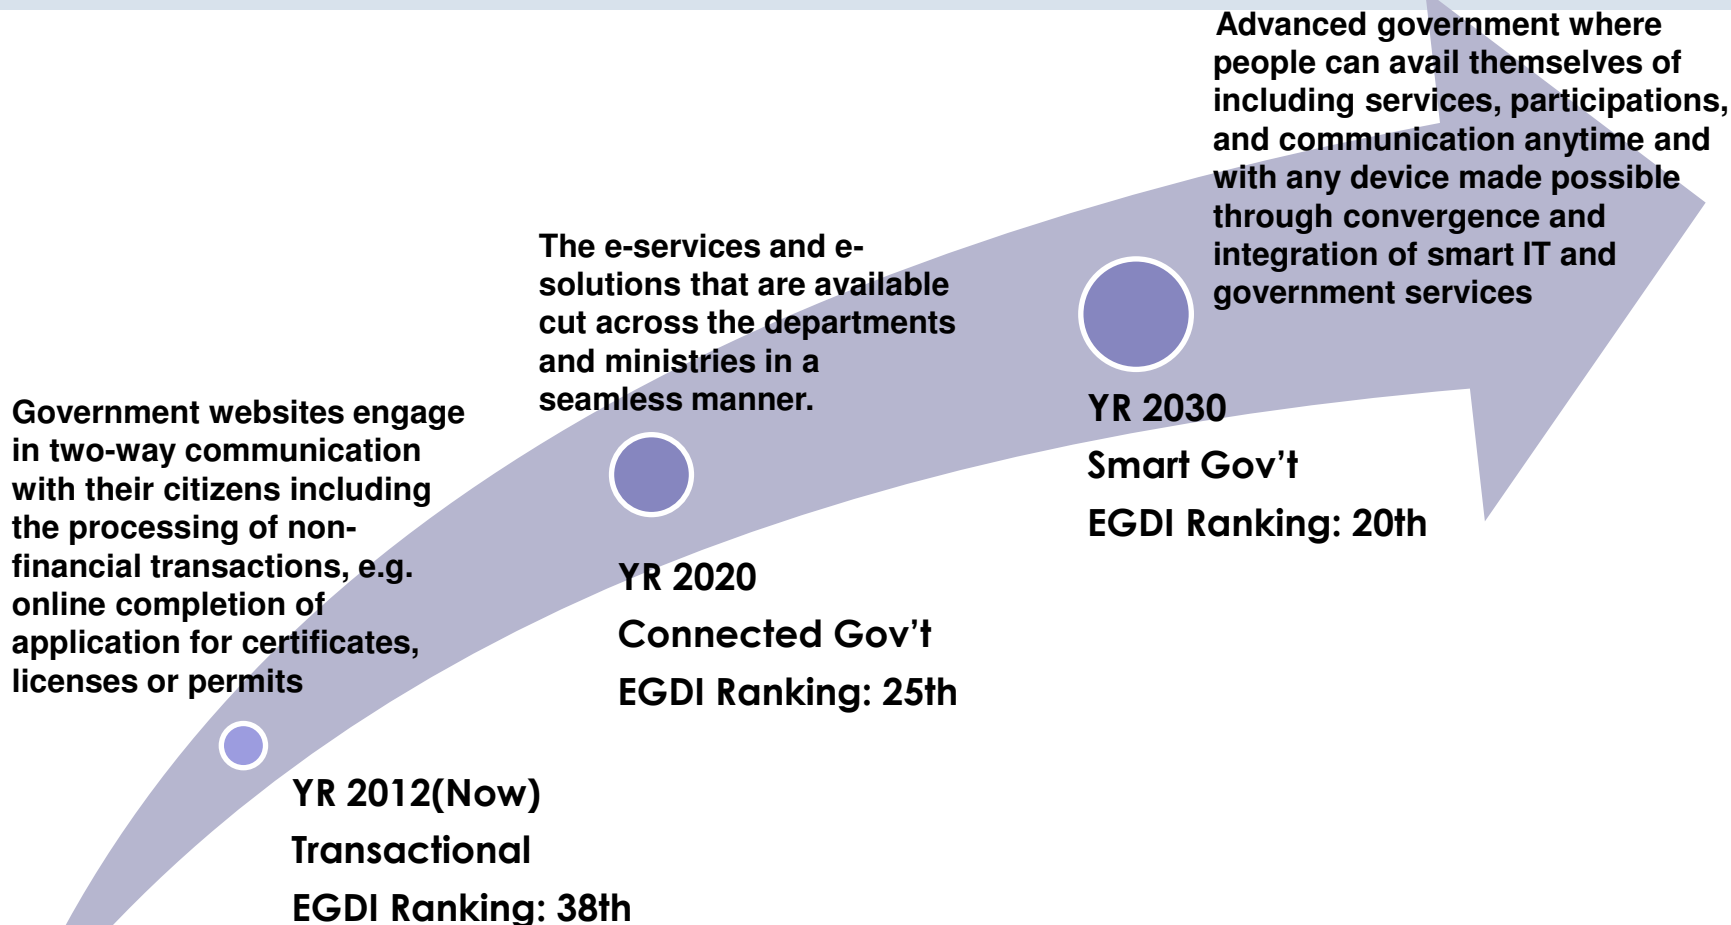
Government websites engage in two-way communication with their citizens including the processing of non-financial transactions, e.g. online completion of application for certificates, licenses or permits

YR 2012(Now)
Transactional
EGDI Ranking: 38th

The e-services and e-solutions that are available cut across the departments and ministries in a seamless manner.

YR 2020
Connected Gov't
EGDI Ranking: 25th

Advanced government where people can avail themselves of including services, participations, and communication anytime and with any device made possible through convergence and integration of smart IT and government services

YR 2030
Smart Gov't
EGDI Ranking: 20th